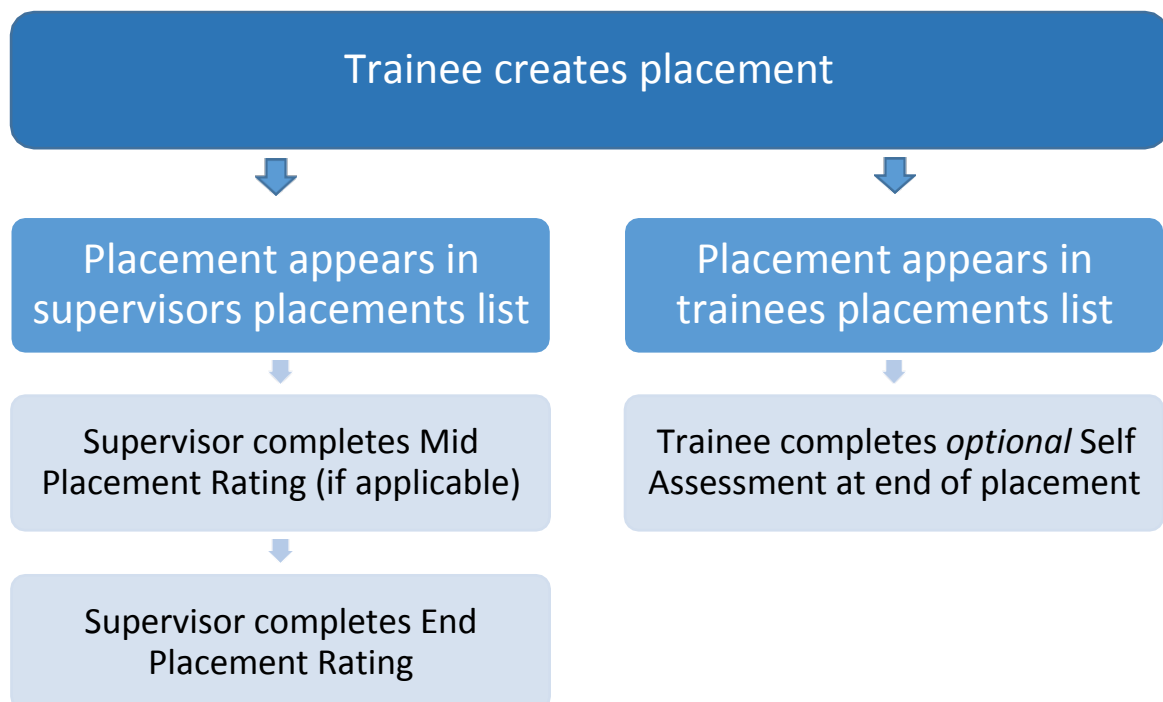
Trainee creates placement

Placement appears in supervisors placements list

Supervisor completes Mid Placement Rating (if applicable)

Supervisor completes End Placement Rating

Placement appears in trainees placements list

Trainee completes *optional* Self Assessment at end of placement